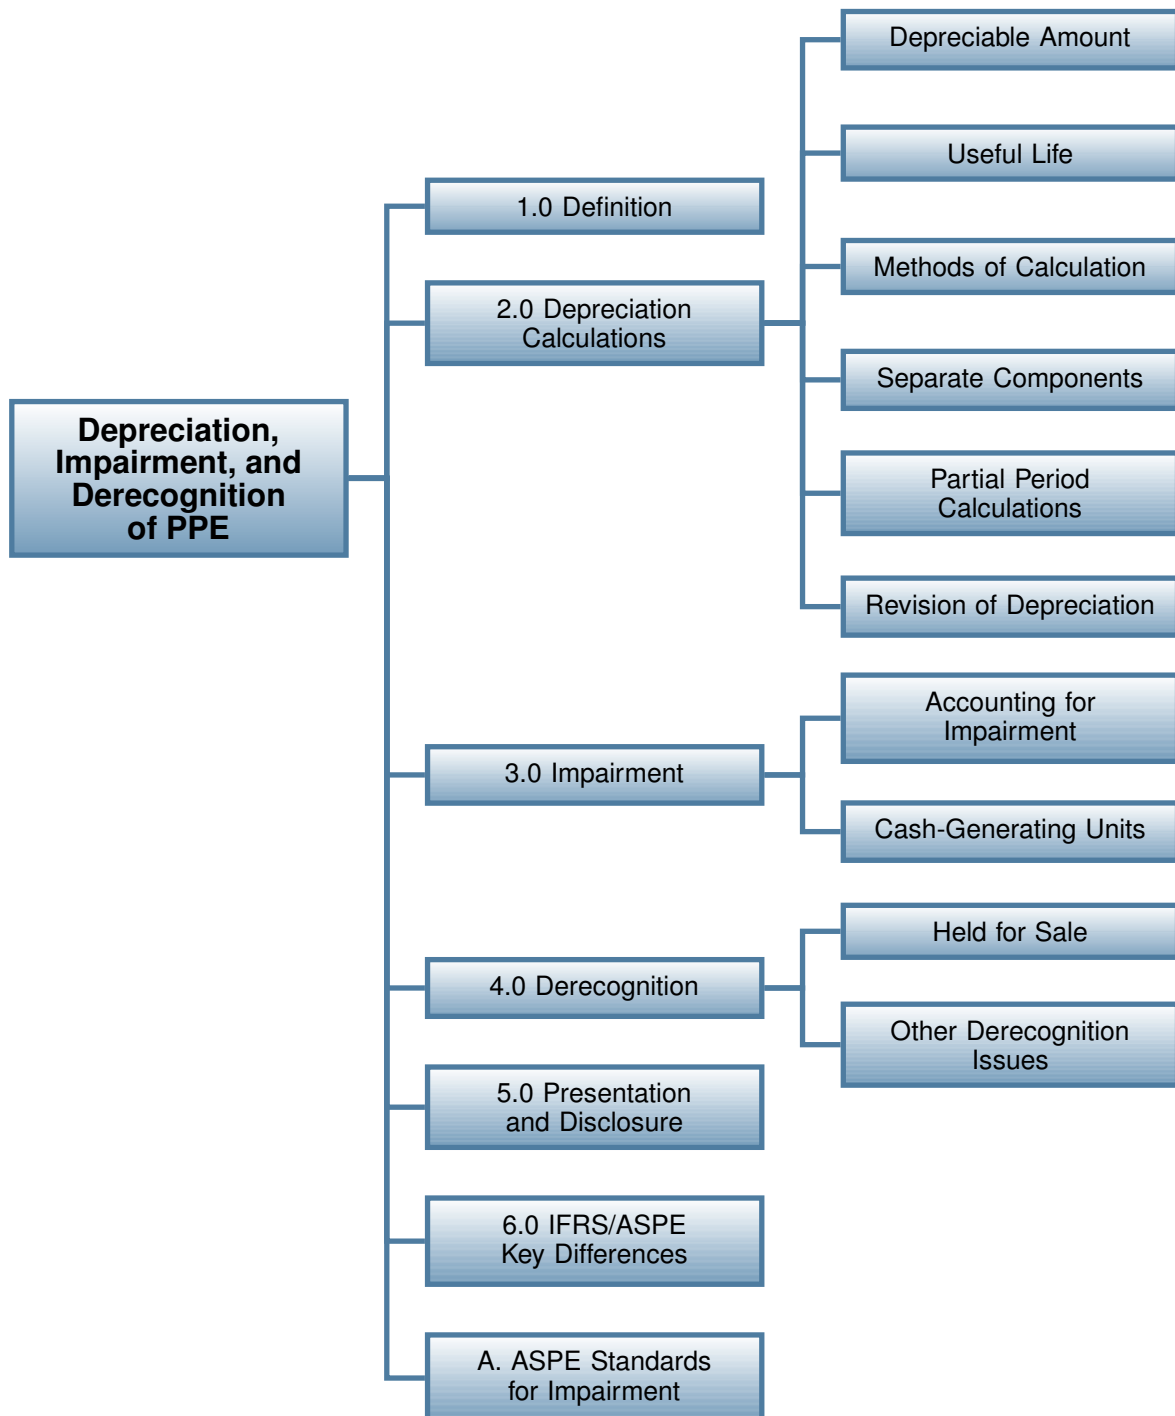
Depreciation, Impairment, and Derecognition of PPE

1.0 Definition

2.0 Depreciation Calculations

Depreciable Amount

Useful Life

Methods of Calculation

Separate Components

Partial Period Calculations

Revision of Depreciation

3.0 Impairment

Accounting for Impairment

Cash-Generating Units

4.0 Derecognition

Held for Sale

Other Derecognition Issues

5.0 Presentation and Disclosure

6.0 IFRS/ASPE Key Differences

A. ASPE Standards for Impairment